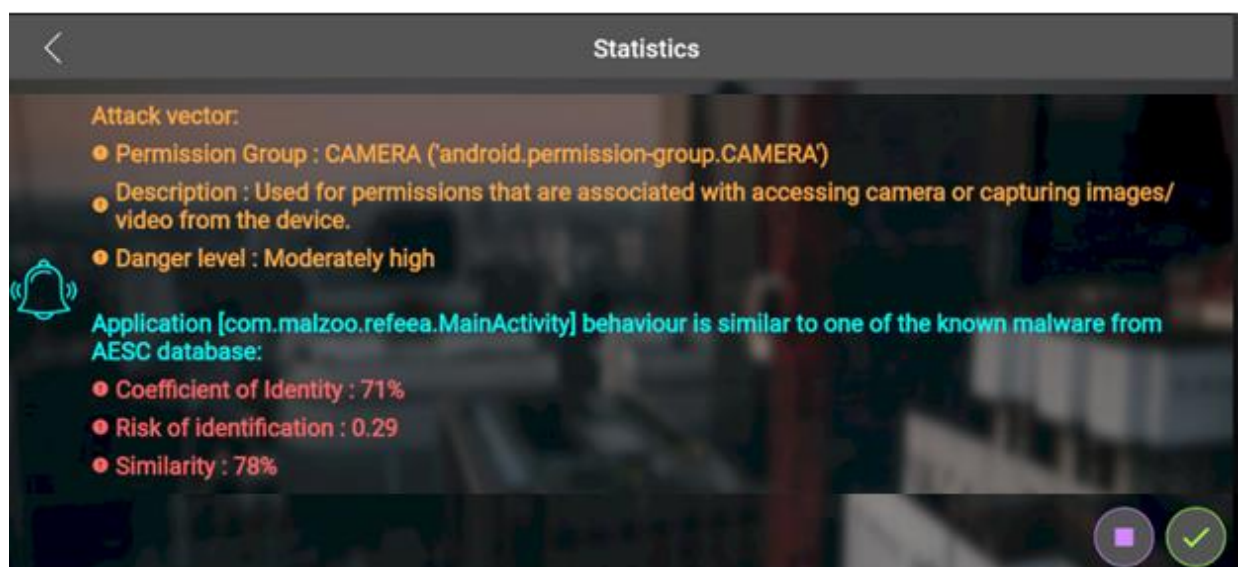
Statistics

Attack vector:

• Permission Group : CAMERA ('android.permission-group.CAMERA')

• Description : Used for permissions that are associated with accessing camera or capturing images/ video from the device.

• Danger level : Moderately high

Application [com.malzoo.refeea.MainActivity] behaviour is similar to one of the known malware from AESC database:

• Coefficient of Identity : 71%

• Risk of identification : 0.29

• Similarity : 78%